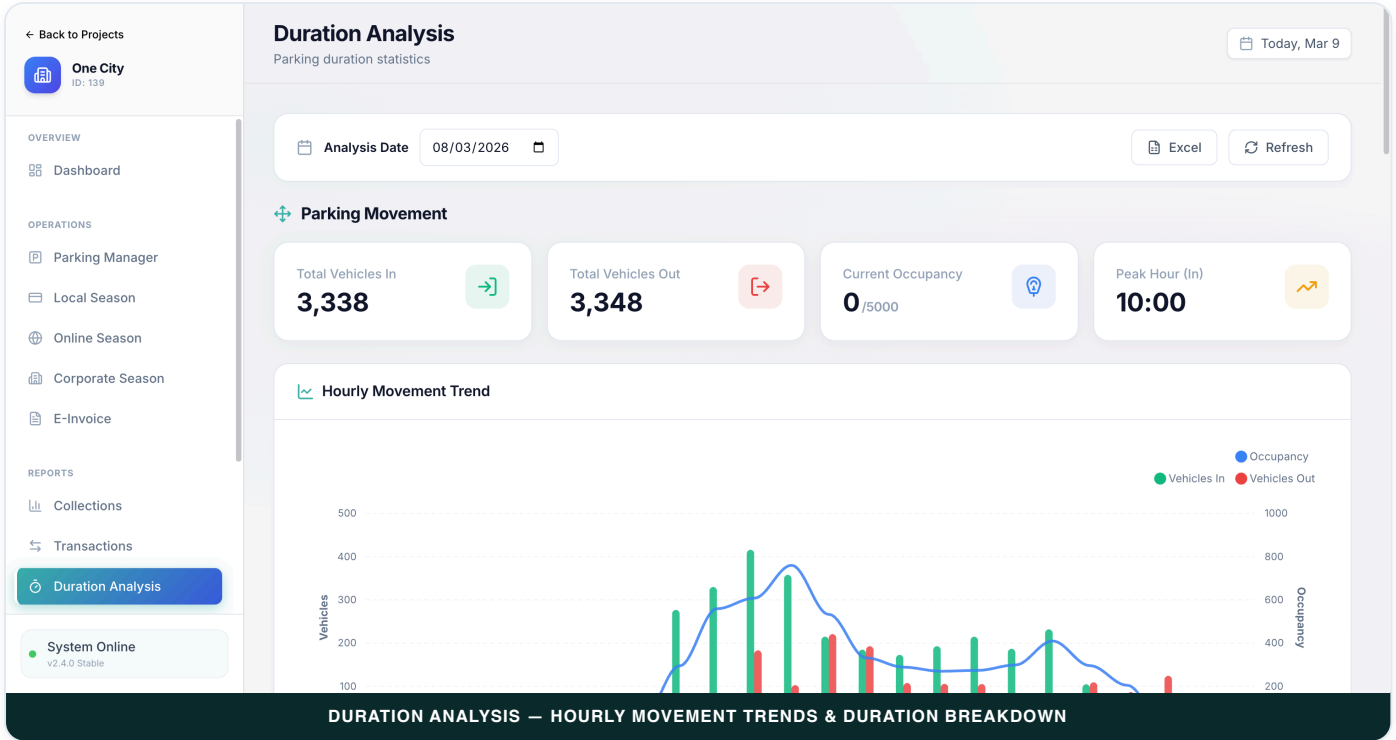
← Back to Projects

One City
ID: 139

OVERVIEW
Dashboard

OPERATIONS
Parking Manager
Local Season
Online Season
Corporate Season
E-Invoice

REPORTS
Collections
Transactions
Duration Analysis

System Online
v2.4.0 Stable

Duration Analysis
Parking duration statistics

Today, Mar 9

Analysis Date 08/03/2026

Excel Refresh

Parking Movement

Total Vehicles In
3,338

Total Vehicles Out
3,348

Current Occupancy
0 /5000

Peak Hour (In)
10:00

Hourly Movement Trend

Occupancy
Vehicles In Vehicles Out

Vehicles
500
400
300
200
100

Occupancy
1000
800
600
400
200

DURATION ANALYSIS — HOURLY MOVEMENT TRENDS & DURATION BREAKDOWN